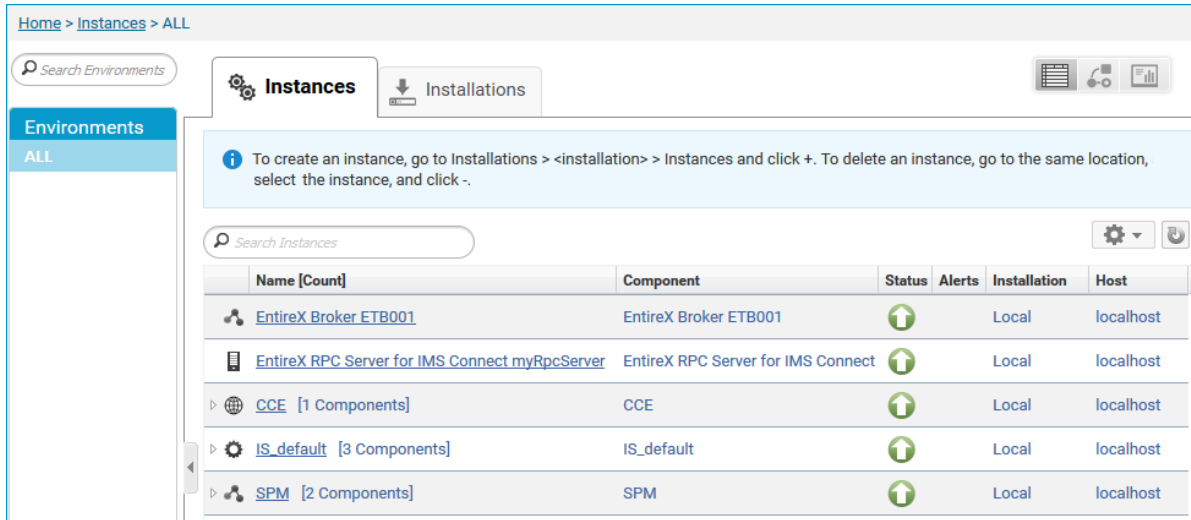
Home > Instances > ALL

Search Environments

Environments
ALL

Instances | Installations

To create an instance, go to Installations > <installation> > Instances and click +. To delete an instance, go to the same location, select the instance, and click -.

Search Instances

| Name [Count] | Component | Status | Alerts | Installation | Host |
|---|---|---|---|---|---|
| EntireX Broker ETB001 | EntireX Broker ETB001 | | | Local | localhost |
| EntireX RPC Server for IMS Connect myRpcServer | EntireX RPC Server for IMS Connect | | | Local | localhost |
| CCE [1 Components] | CCE | | | Local | localhost |
| IS_default [3 Components] | IS_default | | | Local | localhost |
| SPM [2 Components] | SPM | | | Local | localhost |